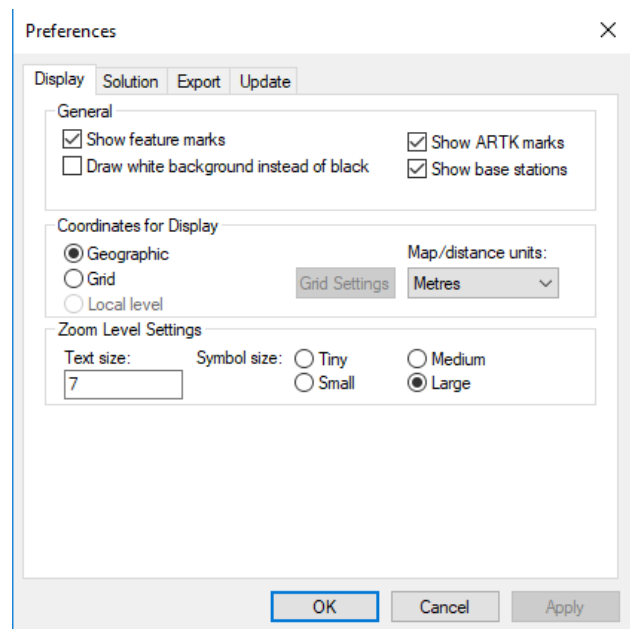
Preferences

Display | Solution | Export | Update

General

Show feature marks

Draw white background instead of black

Show ARTK marks

Show base stations

Coordinates for Display

Geographic

Grid

Local level

Grid Settings

Map/distance units:

Metres

Zoom Level Settings

Text size:

7

Symbol size:

Tiny

Small

Medium

Large

OK

Cancel

Apply